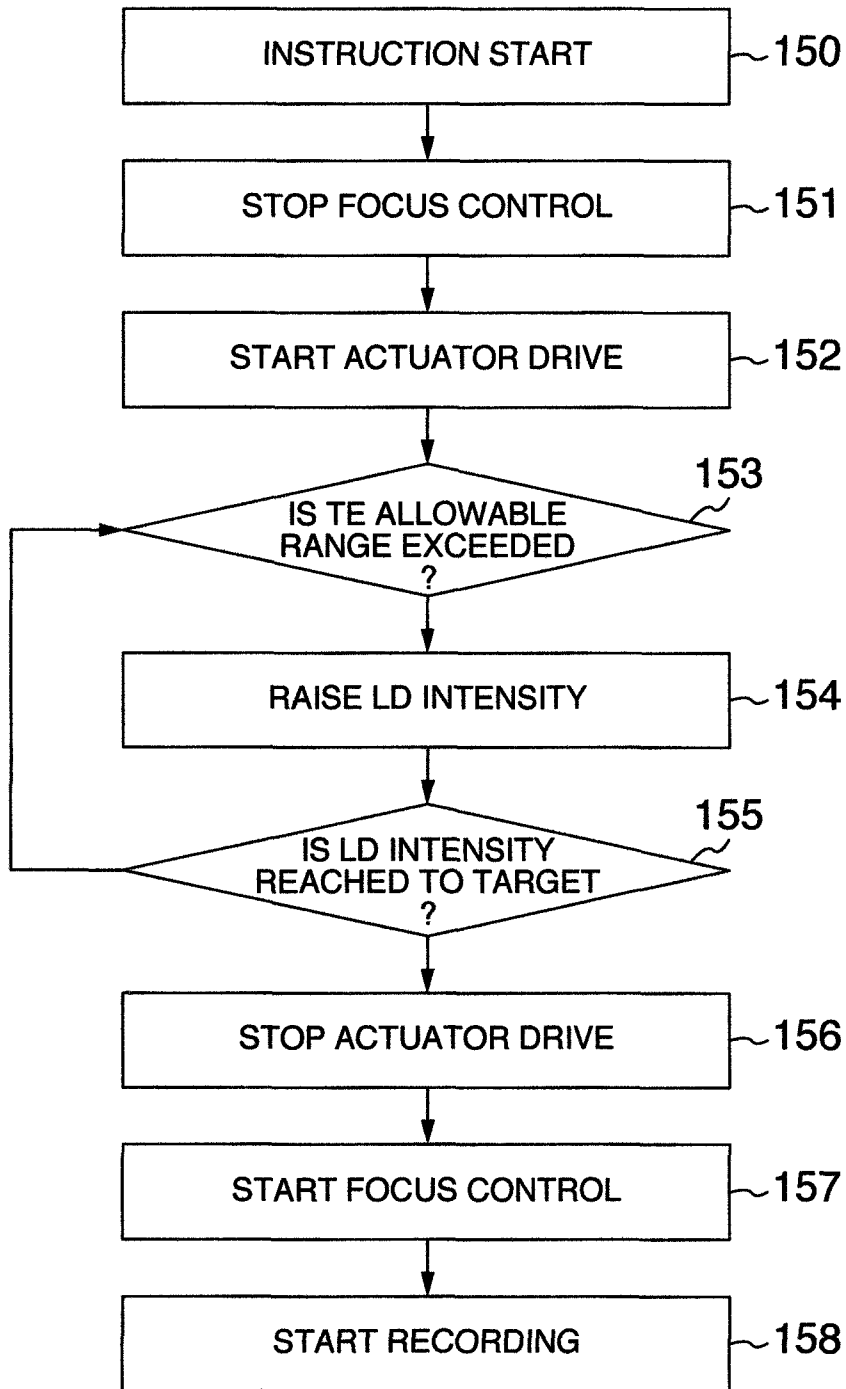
INSTRUCTION START
150

STOP FOCUS CONTROL
151

START ACTUATOR DRIVE
152

IS TE ALLOWABLE RANGE EXCEEDED ?
153

RAISE LD INTENSITY
154

IS LD INTENSITY REACHED TO TARGET ?
155

STOP ACTUATOR DRIVE
156

START FOCUS CONTROL
157

START RECORDING
158